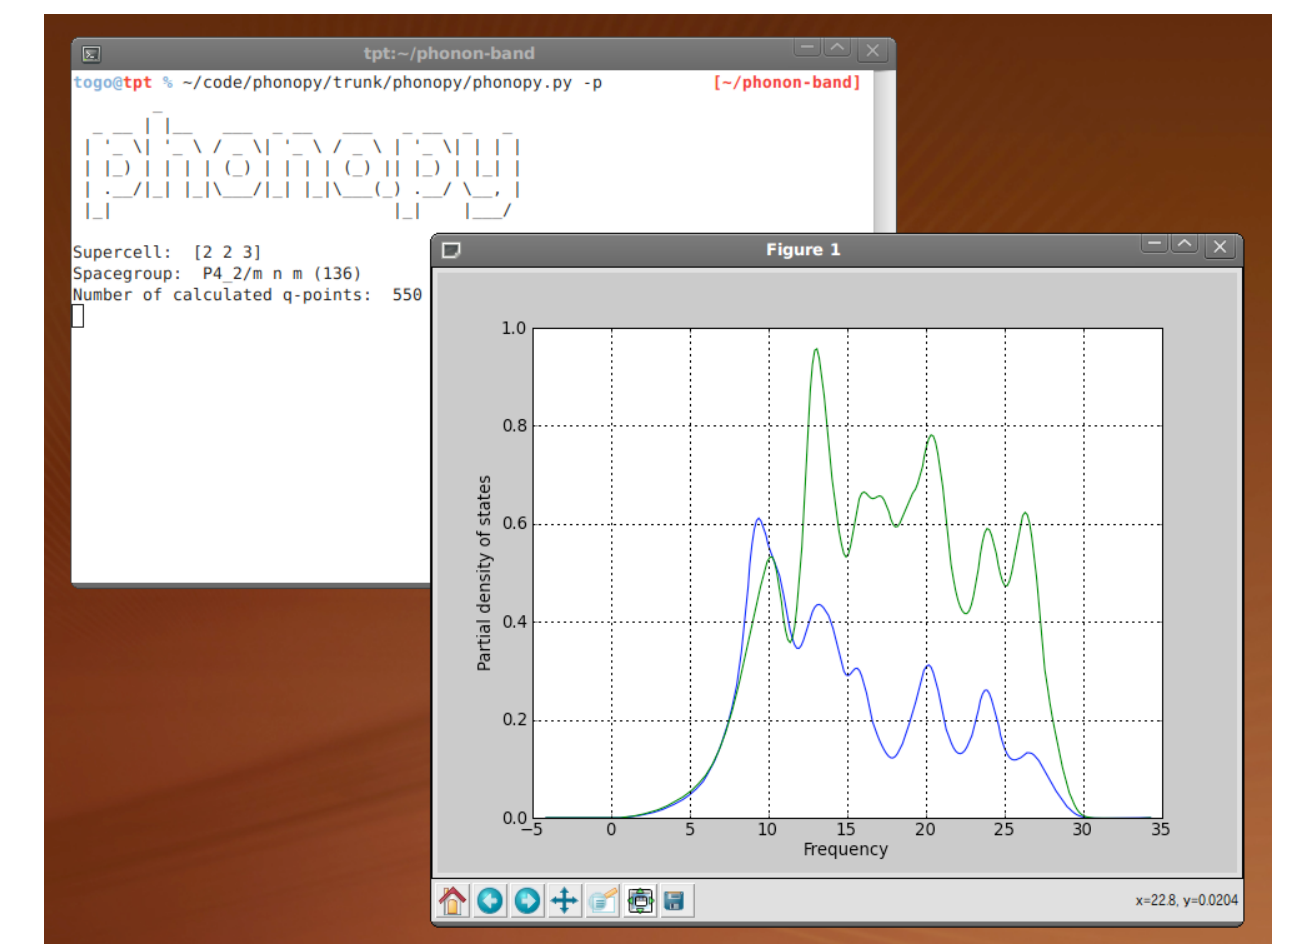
tpt:~/phonon-band

togo@tpt % ~/code/phonopy/trunk/phonopy/phonopy.py -p [~/phonon-band]

Supercell: [2 2 3]
Spacegroup: P4_2/m n m (136)
Number of calculated q-points: 550

Figure 1

1.0
0.8
0.6
0.4
0.2
0.0
Partial density of states
−5 0 5 10 15 20 25 30 35
Frequency

x=22.8, y=0.0204